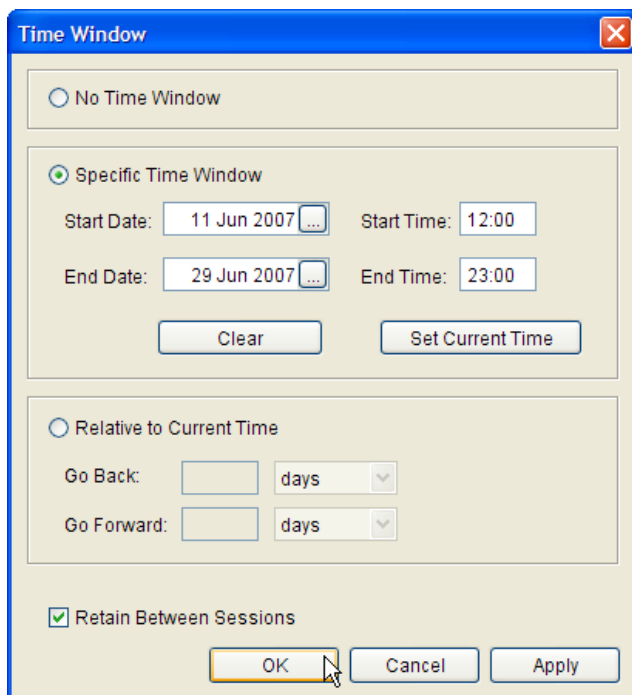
Time Window

No Time Window

Specific Time Window

Start Date: 11 Jun 2007 ...

Start Time: 12:00

End Date: 29 Jun 2007 ...

End Time: 23:00

Clear

Set Current Time

Relative to Current Time

Go Back: days

Go Forward: days

Retain Between Sessions

OK

Cancel

Apply